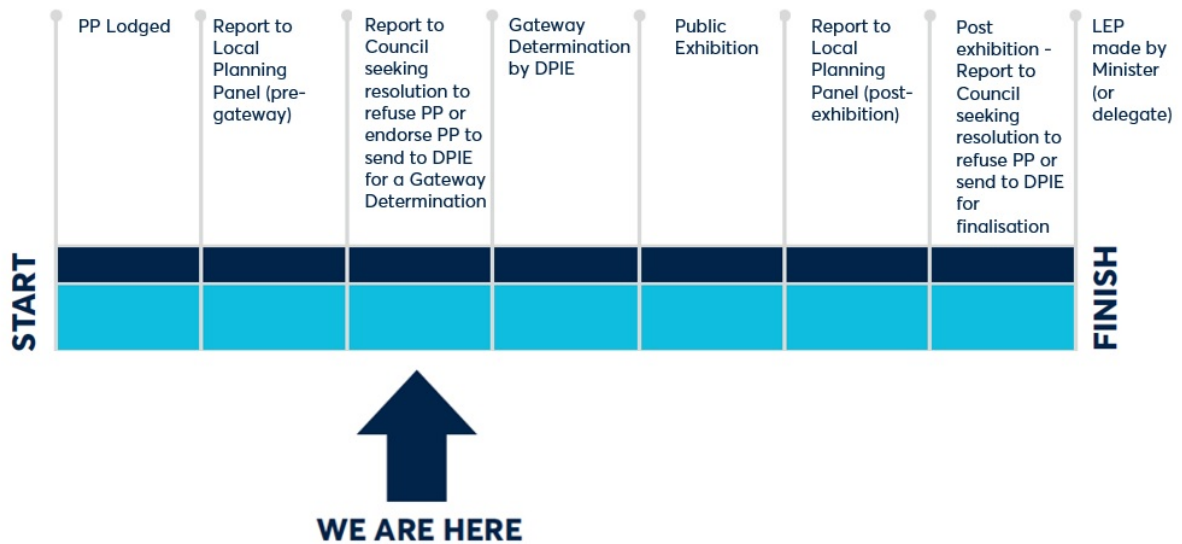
PP Lodged

Report to Local Planning Panel (pre-gateway)

Report to Council seeking resolution to refuse PP or endorse PP to send to DPIE for a Gateway Determination

Gateway Determination by DPIE

Public Exhibition

Report to Local Planning Panel (post-exhibition)

Post exhibition - Report to Council seeking resolution to refuse PP or send to DPIE for finalisation

LEP made by Minister (or delegate)

START

FINISH

WE ARE HERE